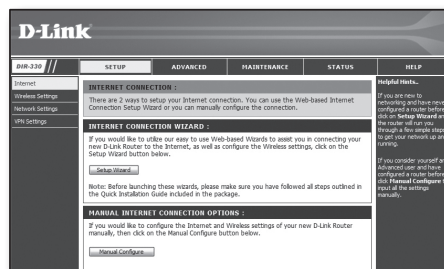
D-Link

DIR-330

SETUP ADVANCED MAINTENANCE STATUS HELP

Internet
Wireless Settings
Network Settings
VPN Settings

INTERNET CONNECTION :

There are 2 ways to setup your Internet connection. You can use the Web-based Internet Connection Setup Wizard or you can manually configure the connection.

INTERNET CONNECTION WIZARD :

If you would like to utilize our easy to use Web-based Wizards to assist you in connecting your new D-Link Router to the Internet, as well as configure the Wireless settings, click on the Setup Wizard button below.

Setup Wizard

Note: Before launching these wizards, please make sure you have followed all steps outlined in the Quick Installation Guide included in the package.

MANUAL INTERNET CONNECTION OPTIONS :

If you would like to configure the Internet and Wireless settings of your new D-Link Router manually, then click on the Manual Configure button below.

Manual Configure

Helpful Hints..

If you are new to networking and have never configured a router before, click on Setup Wizard and the router will guide you through a few simple steps to get your network up and running.

If you consider yourself an Advanced user and have configured a router before, click Manual Configure to input all the settings manually.